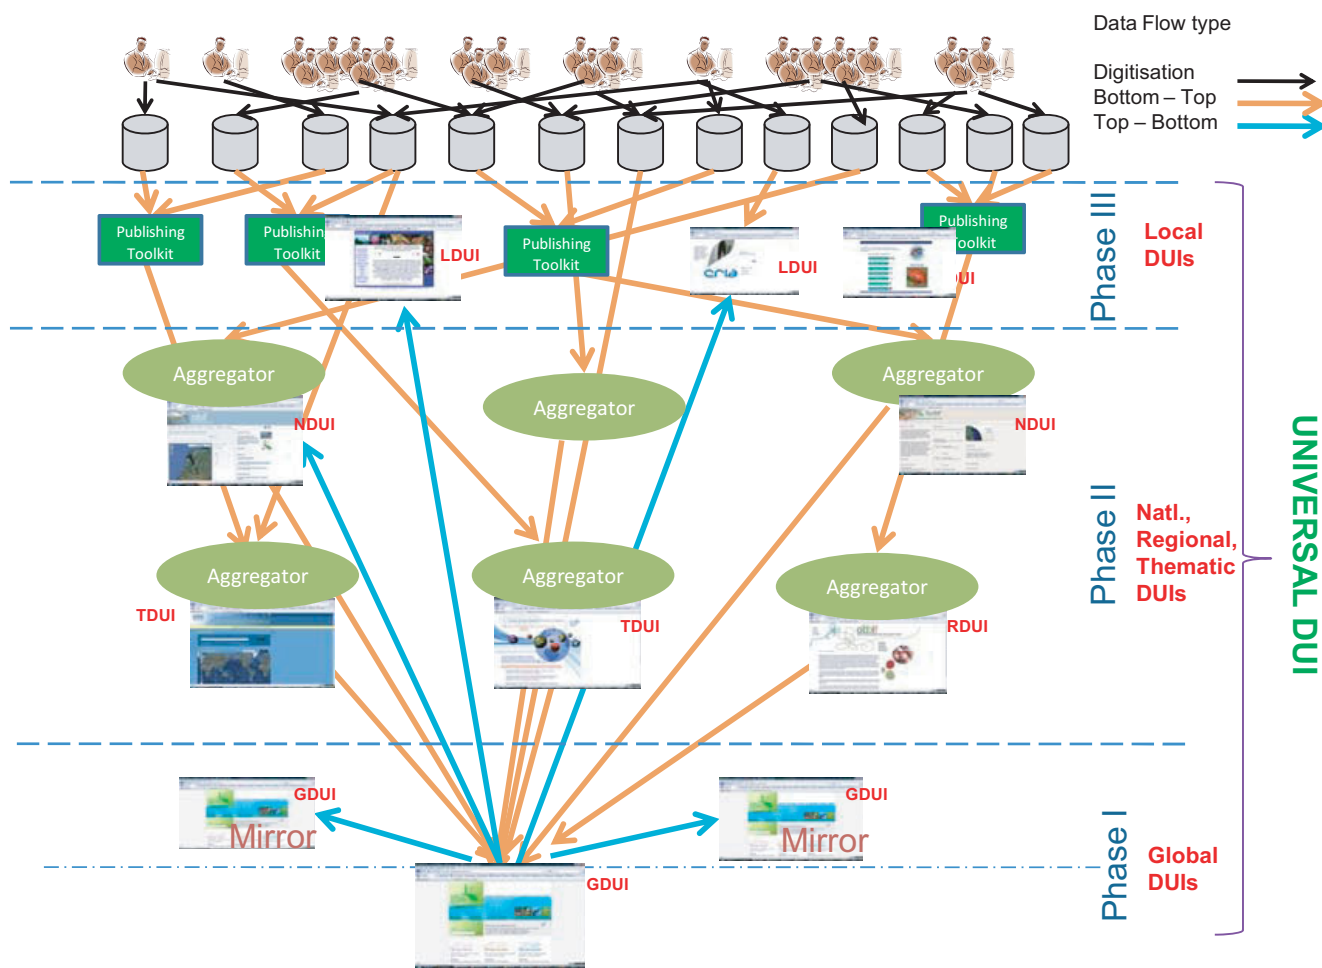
Data Flow type

Digitisation
Bottom – Top
Top – Bottom

Publishing Toolkit

Publishin Toolkit

LDUI

Publishing Toolkit

LDUI

Publishing oolkit

UI

Phase III

Local DUIs

Aggregator

Aggregator

Aggregator

NDUI

NDUI

Aggregator

Aggregator

Aggregator

TDUI

TDUI

RDUI

Phase II

Natl., Regional, Thematic DUIs

UNIVERSAL DUI

GDUI
Mirror

GDUI
Mirror

GDUI

Phase I

Global DUIs